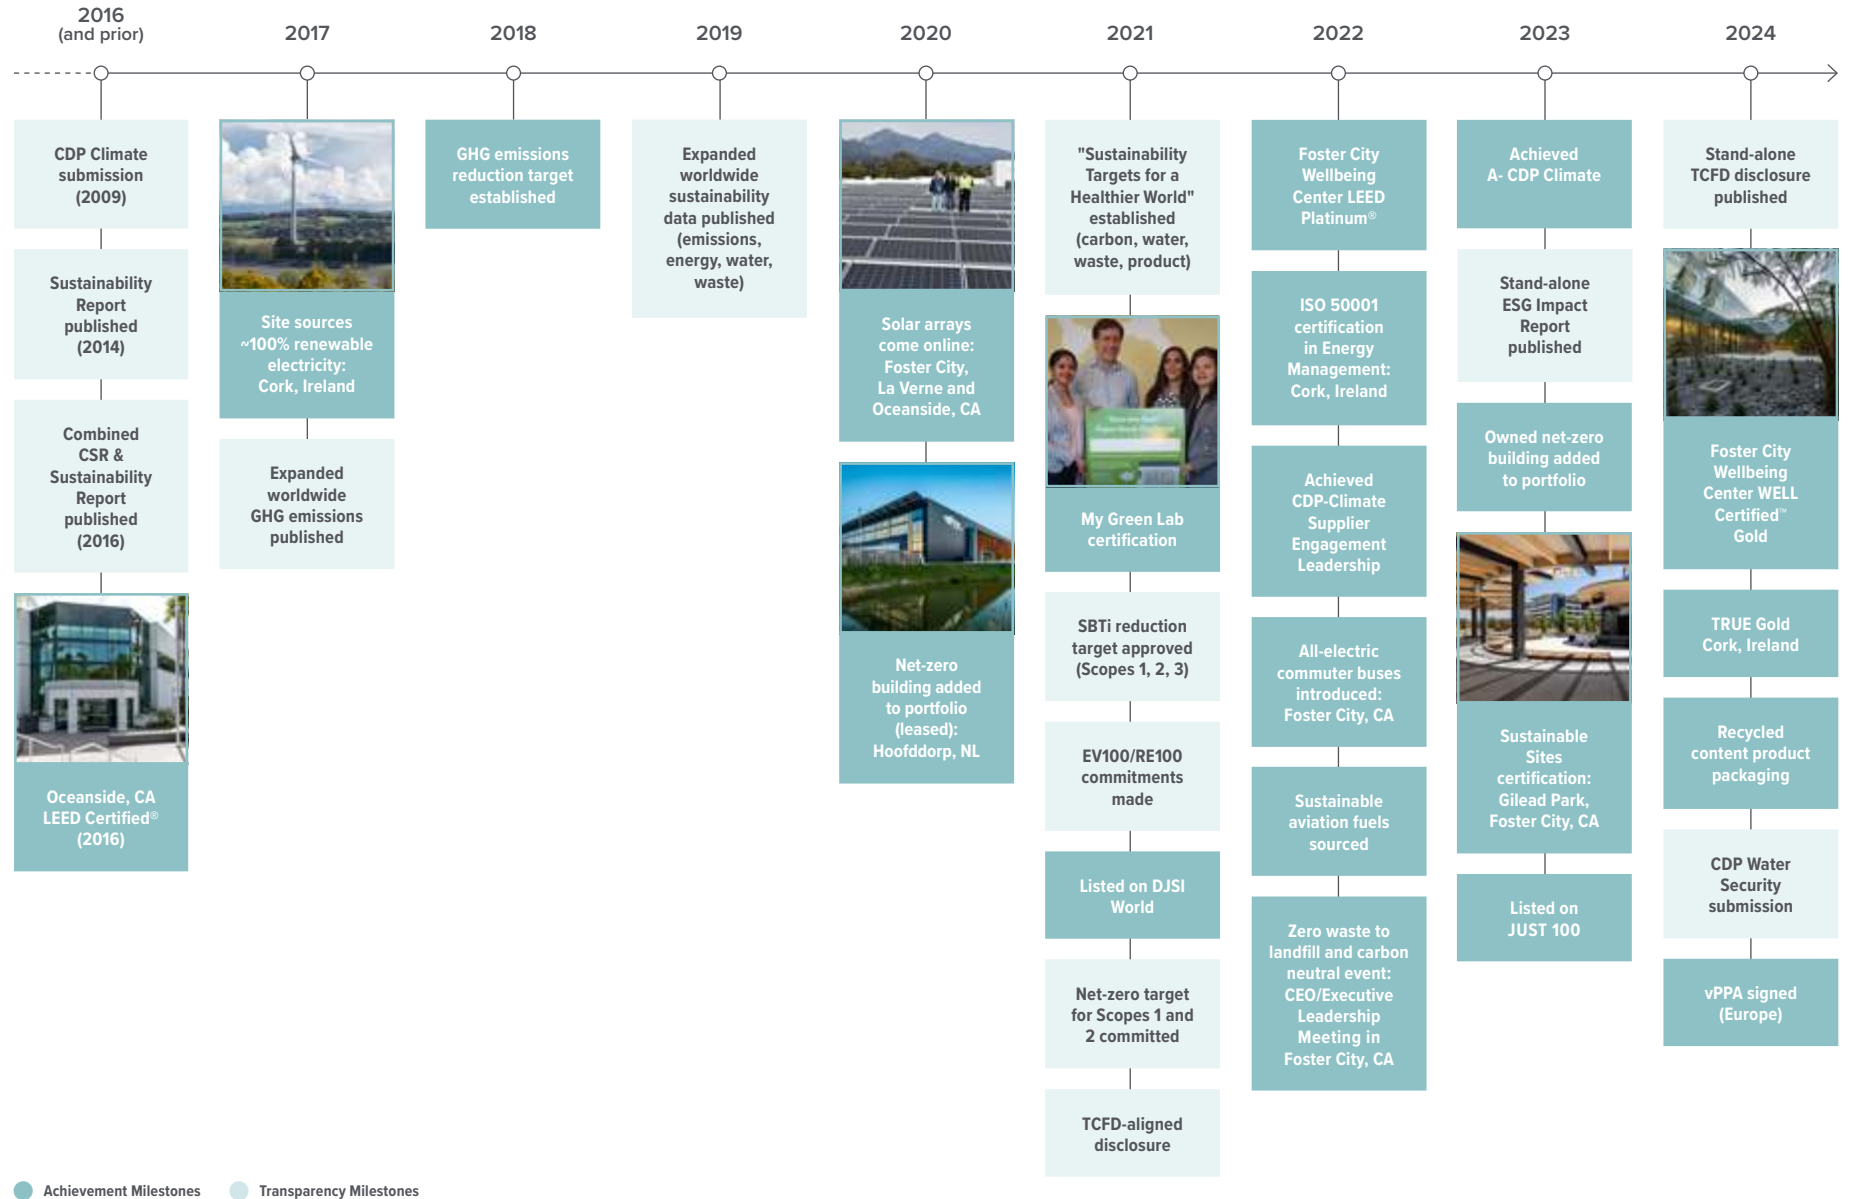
2016
(and prior)

CDP Climate submission (2009)

Sustainability Report published (2014)

Combined CSR & Sustainability Report published (2016)

Oceanside, CA LEED Certified® (2016)

2017

Site sources ~100% renewable electricity: Cork, Ireland

Expanded worldwide GHG emissions published

2018

GHG emissions reduction target established

2019

Expanded worldwide sustainability data published (emissions, energy, water, waste)

2020

Solar arrays come online: Foster City, La Verne and Oceanside, CA

Net-zero building added to portfolio (leased): Hoofddorp, NL

2021

"Sustainability Targets for a Healthier World" established (carbon, water, waste, product)

My Green Lab certification

SBTi reduction target approved (Scopes 1, 2, 3)

EV100/RE100 commitments made

Listed on DJSI World

Net-zero target for Scopes 1 and 2 committed

TCFD-aligned disclosure

2022

Foster City Wellbeing Center LEED Platinum®

ISO 50001 certification in Energy Management: Cork, Ireland

Achieved CDP-Climate Supplier Engagement Leadership

All-electric commuter buses introduced: Foster City, CA

Sustainable aviation fuels sourced

Zero waste to landfill and carbon neutral event: CEO/Executive Leadership Meeting in Foster City, CA

2023

Achieved A- CDP Climate

Stand-alone ESG Impact Report published

Owned net-zero building added to portfolio

Sustainable Sites certification: Gilead Park, Foster City, CA

Listed on JUST 100

2024

Stand-alone TCFD disclosure published

Foster City Wellbeing Center WELL Certified™ Gold

TRUE Gold Cork, Ireland

Recycled content product packaging

CDP Water Security submission

vPPA signed (Europe)

Achievement Milestones   Transparency Milestones